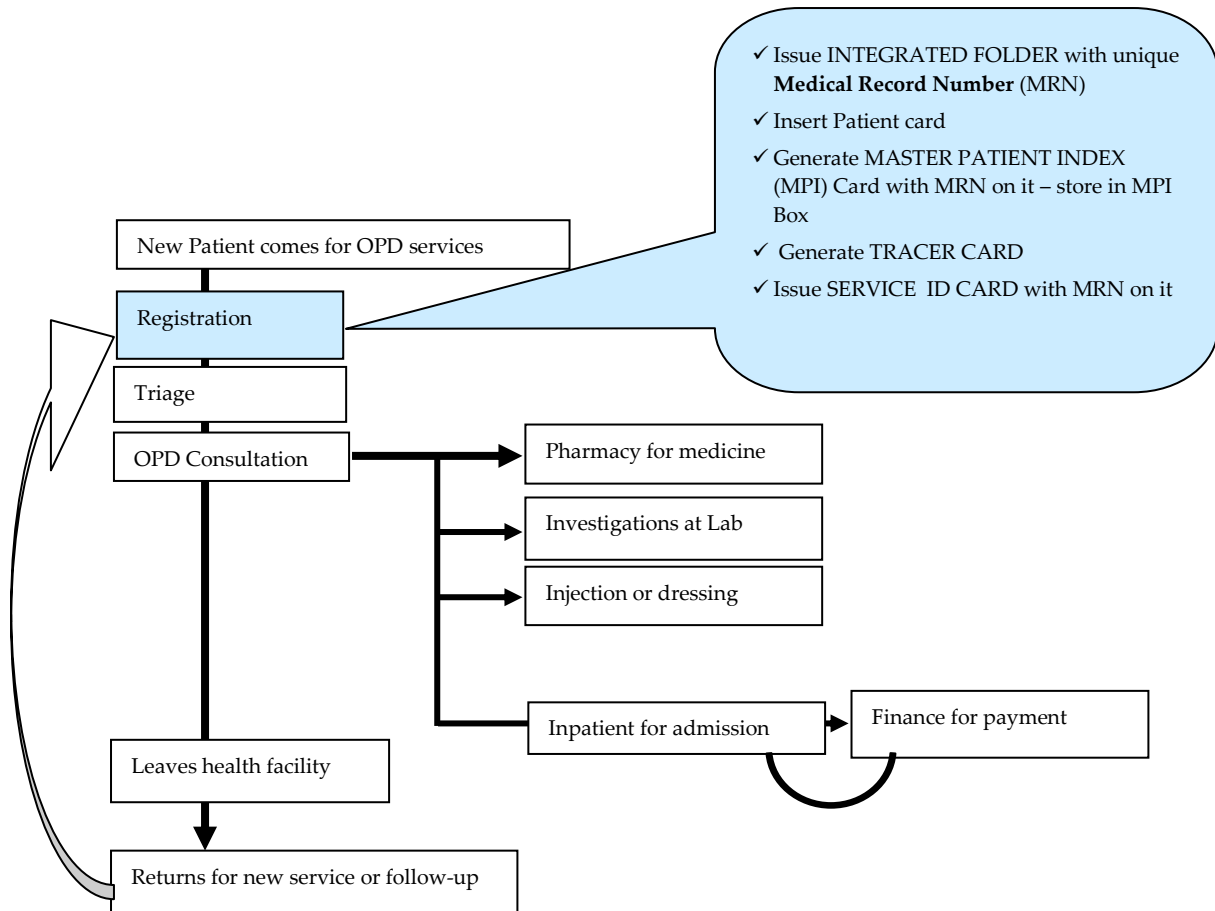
✓ Issue INTEGRATED FOLDER with unique **Medical Record Number** (MRN)

✓ Insert Patient card

✓ Generate MASTER PATIENT INDEX (MPI) Card with MRN on it – store in MPI Box

✓ Generate TRACER CARD

✓ Issue SERVICE ID CARD with MRN on it

New Patient comes for OPD services

Registration

Triage

OPD Consultation

Pharmacy for medicine

Investigations at Lab

Injection or dressing

Inpatient for admission

Finance for payment

Leaves health facility

Returns for new service or follow-up